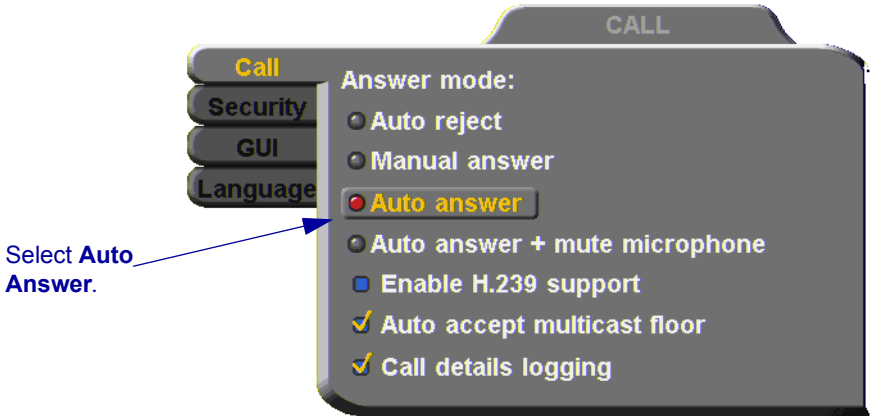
CALL

Call
Security
GUI
Language

Answer mode:
Auto reject
Manual answer
Auto answer
Auto answer + mute microphone
Enable H.239 support
Auto accept multicast floor
Call details logging

Select **Auto Answer**.